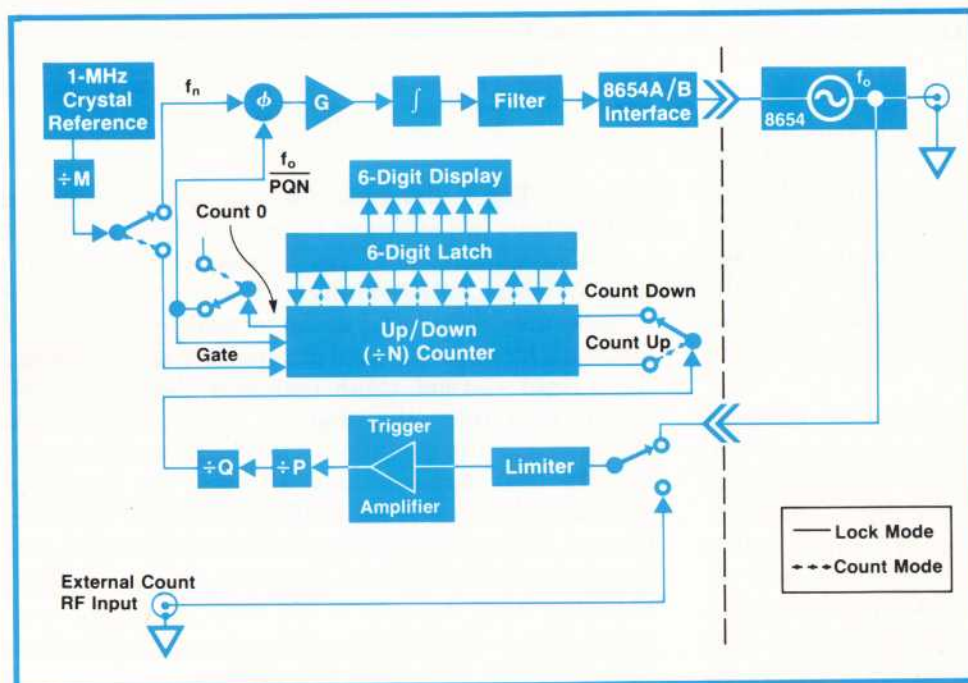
1-MHz Crystal Reference

$f_n$

$\phi$

G

$\int$

Filter

8654A/B Interface

8654

$f_o$

÷M

$\frac{f_o}{PQN}$

6-Digit Display

Count 0

6-Digit Latch

Count Down

Up/Down (÷N) Counter

Count Up

Gate

Trigger

÷Q

÷P

Amplifier

Limiter

Lock Mode

Count Mode

External Count RF Input